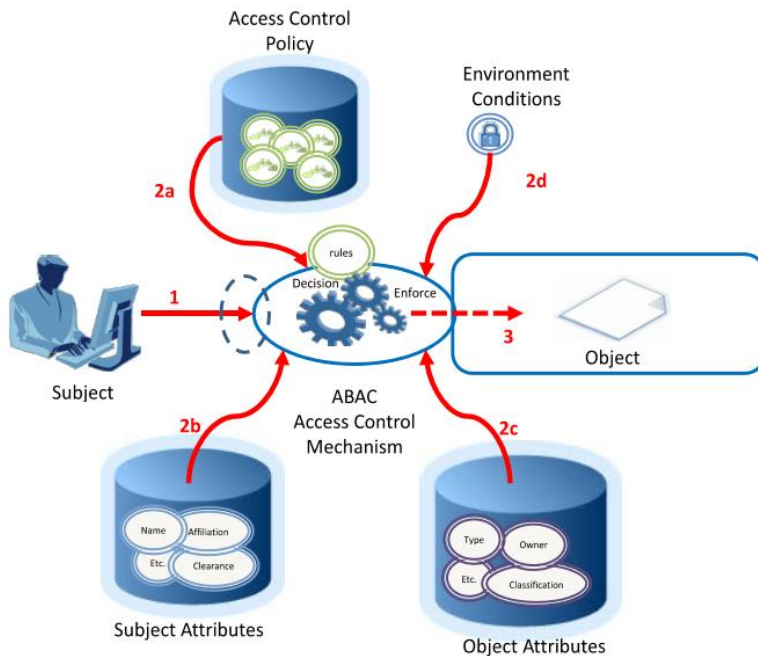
Access Control Policy

Environment Conditions

2a

2d

rules

Decision

Enforce

1

3

Object

Subject

ABAC Access Control Mechanism

2b

2c

Name

Affiliation

Etc.

Clearance

Type

Owner

Etc.

Classification

Subject Attributes

Object Attributes